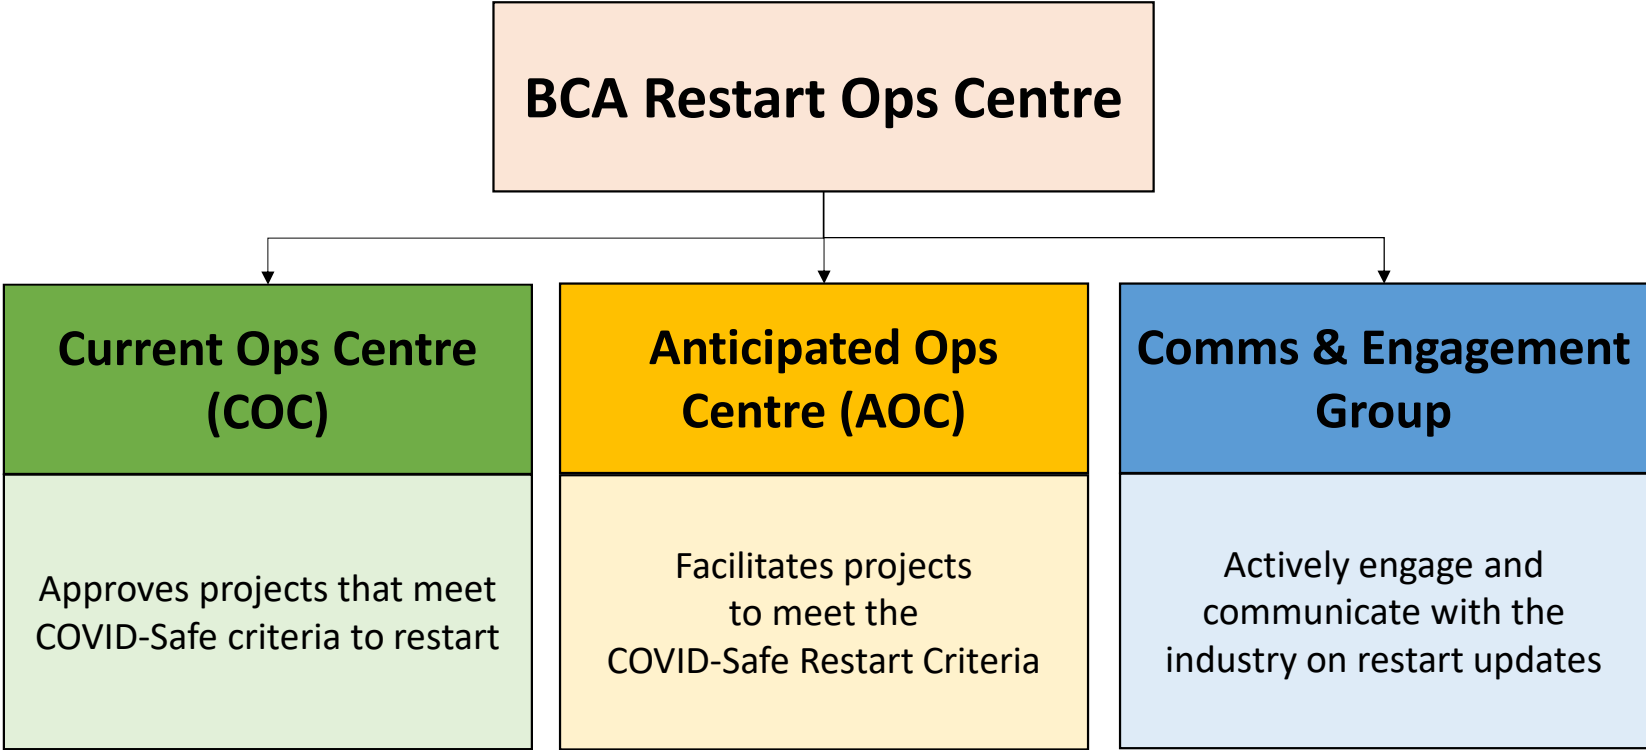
BCA Restart Ops Centre

Current Ops Centre (COC)

Approves projects that meet COVID-Safe criteria to restart

Anticipated Ops Centre (AOC)

Facilitates projects to meet the COVID-Safe Restart Criteria

Comms & Engagement Group

Actively engage and communicate with the industry on restart updates